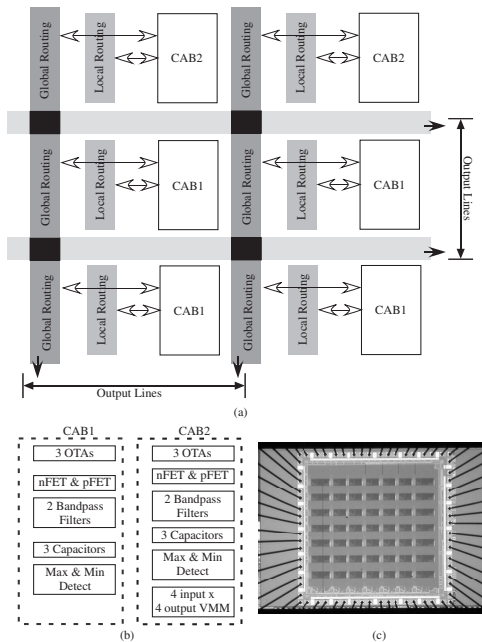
Global Routing
Local Routing
CAB2
Global Routing
Local Routing
CAB2

Global Routing
Local Routing
CAB1
Global Routing
Local Routing
CAB1
Output Lines

Global Routing
Local Routing
CAB1
Global Routing
Local Routing
CAB1

Output Lines

(a)

CAB1
3 OTAs
nFET & pFET
2 Bandpass Filters
3 Capacitors
Max & Min Detect

CAB2
3 OTAs
nFET & pFET
2 Bandpass Filters
3 Capacitors
Max & Min Detect
4 input x 4 output VMM

(b)

(c)